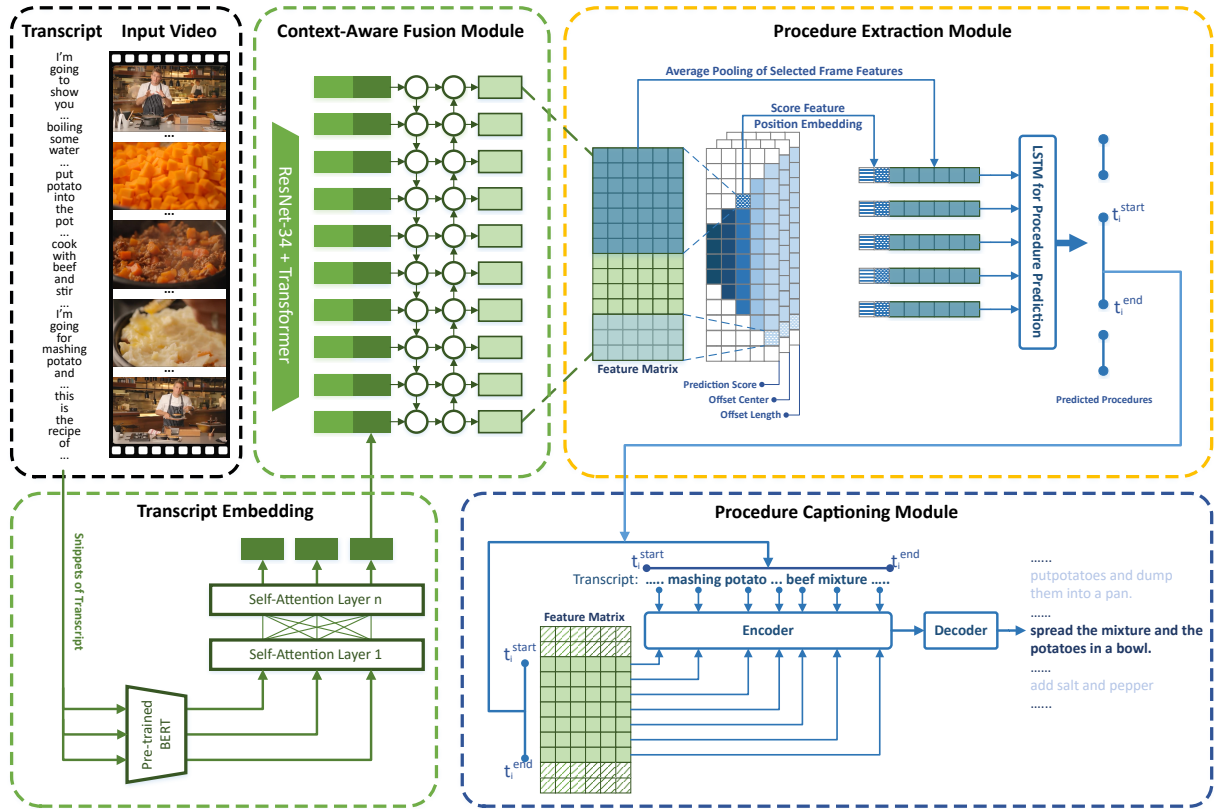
Transcript

Input Video

I'm going to show you ... boiling some water ... put potato into the pot ... cook with beef and stir ... I'm going for mashing potato and ... this is the recipe of ...

...

...

...

...

Context-Aware Fusion Module

ResNet-34 + Transformer

Procedure Extraction Module

Average Pooling of Selected Frame Features

Score Feature

Position Embedding

Feature Matrix

Prediction Score

Offset Center

Offset Length

LSTM for Procedure Prediction

$t_i^{start}$

$t_i^{end}$

Predicted Procedures

Transcript Embedding

Snippets of Transcript

Self-Attention Layer n

Self-Attention Layer 1

Pre-trained BERT

Procedure Captioning Module

$t_i^{start}$

$t_i^{end}$

Transcript: ..... mashing potato ... beef mixture .....

Feature Matrix

$t_i^{start}$

$t_i^{end}$

Encoder

Decoder

......

putpotatoes and dump them into a pan.

......

spread the mixture and the potatoes in a bowl.

......

add salt and pepper

......